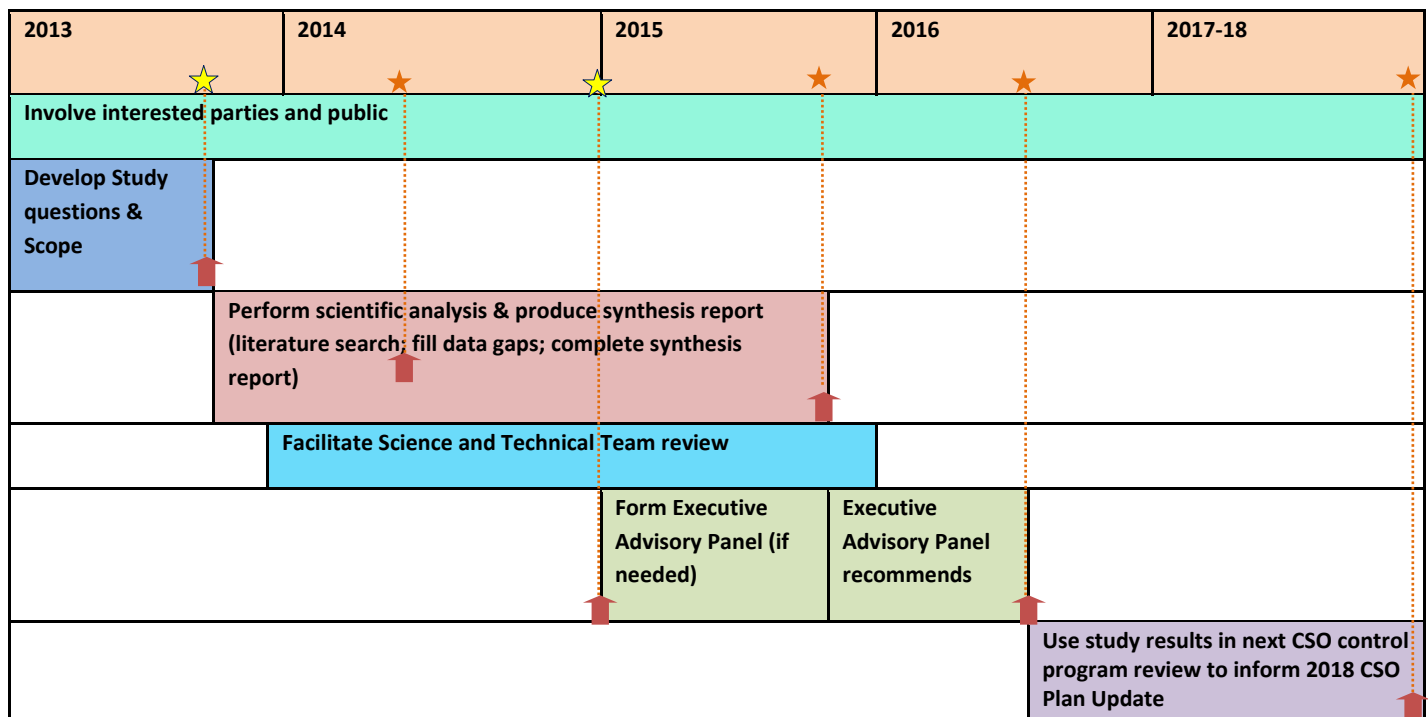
| 2013 | 2014 | 2015 | 2016 | 2017-18 |
|---|---|---|---|---|

Involve interested parties and public

Develop Study questions & Scope

Perform scientific analysis & produce synthesis report (literature search; fill data gaps; complete synthesis report)

Facilitate Science and Technical Team review

Form Executive Advisory Panel (if needed)

Executive Advisory Panel recommends

Use study results in next CSO control program review to inform 2018 CSO Plan Update